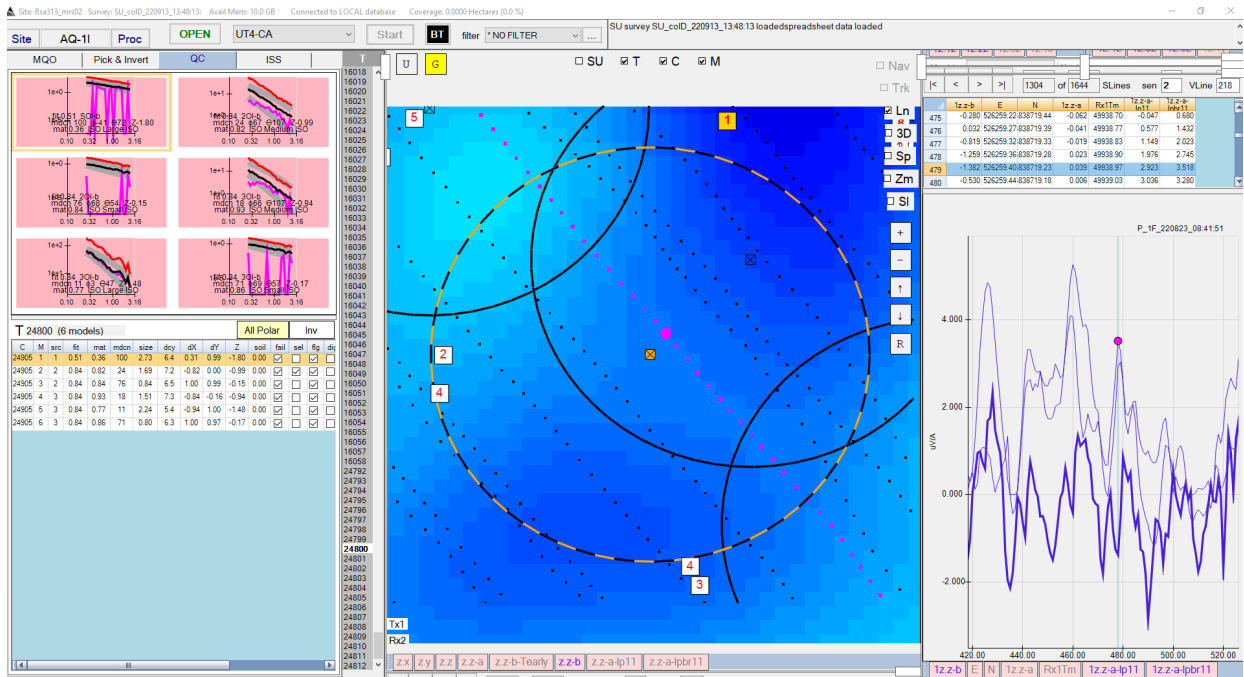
Site: Rsa313_mni02 Survey: SU_colD_220913_13:48:13: Avail Mem: 10.0 GB Connected to LOCAL database Coverage: 0.0000 Hectares (0.0 %)

Site AQ-1I Proc OPEN UT4-CA Start BT filter * NO FILTER ...

SU survey SU_colD_220913_13:48:13 loadedspreadsheet data loaded

MQO Pick & Invert QC ISS T

fit 0.51 3Ol-b
mdcn 100 α 41 θ 75 Z -1.80
mat 0.36 ISO Large ISO
1e+0
0.10 0.32 1.00 3.16

fit 0.84 2Ol-b
mdcn 24 α 67 θ 107 Z -0.99
mat 0.82 ISO Medium ISO
1e+1
0.10 0.32 1.00 3.16

fit 0.84 2Ol-b
mdcn 76 α 69 θ 54 Z -0.15
mat 0.84 ISO Small ISO
1e+1
0.10 0.32 1.00 3.16

fit 0.84 3Ol-b
mdcn 18 α 86 θ 107 Z -0.94
mat 0.93 ISO Medium ISO
1e+1
0.10 0.32 1.00 3.16

fit 0.84 3Ol-b
mdcn 11 α 3 θ 47 Z -1.48
mat 0.77 ISO Large ISO
1e+2
0.10 0.32 1.00 3.16

fit 0.84 3Ol-b
mdcn 71 α 69 θ 57 Z -0.17
mat 0.86 ISO Small ISO
1e+1
0.10 0.32 1.00 3.16

T 24800 (6 models) All Polar Inv

| C | M | src | fit | mat | mdcn | size | dcy | dX | dY | Z | soil | fail | sel | flg | dig |
|---|---|---|---|---|---|---|---|---|---|---|---|---|---|---|---|
| 24905 | 1 | 1 | 0.51 | 0.36 | 100 | 2.73 | 6.4 | 0.31 | 0.99 | -1.80 | 0.00 | | | | |
| 24905 | 2 | 2 | 0.84 | 0.82 | 24 | 1.69 | 7.2 | -0.82 | 0.00 | -0.99 | 0.00 | | | | |
| 24905 | 3 | 2 | 0.84 | 0.84 | 76 | 0.84 | 6.5 | 1.00 | 0.99 | -0.15 | 0.00 | | | | |
| 24905 | 4 | 3 | 0.84 | 0.93 | 18 | 1.51 | 7.3 | -0.84 | -0.16 | -0.94 | 0.00 | | | | |
| 24905 | 5 | 3 | 0.84 | 0.77 | 11 | 2.24 | 5.4 | -0.94 | 1.00 | -1.48 | 0.00 | | | | |
| 24905 | 6 | 3 | 0.84 | 0.86 | 71 | 0.80 | 6.3 | 1.00 | 0.97 | -0.17 | 0.00 | | | | |

16018 16019 16020 16021 16022 16023 16024 16025 16026 16027 16028 16029 16030 16031 16032 16033 16034 16035 16036 16037 16038 16039 16040 16041 16042 16043 16044 16045 16046 16047 16048 16049 16050 16051 16052 16053 16054 16055 16056 24792 24793 24794 24795 24796 24797 24798 24799 24800 24801 24802 24803 24804 24805 24806 24807 24808 24809 24810 24811 24812

U G SU T C M Nav Trk
Ln 3D Sp Zm Sl
+ − ↑ ↓ R
5 1 2 4 4 3
Tx1 Rx2

z.x z.y z.z z.z-a z.z-b-Tearly z.z-b z.z-a-lp11 z.z-a-lpbr11

|< < > >| 1304 of 1644 SLines sen 2 VLine 218

| | 1z.z-b | E | N | 1z.z-a | Rx1Tm | 1z.z-a-lp11 | 1z.z-a-lpbr11 |
|---|---|---|---|---|---|---|---|
| 475 | -0.280 | 526259.22 | 838719.44 | -0.062 | 49938.70 | -0.047 | 0.680 |
| 476 | 0.032 | 526259.27 | 838719.39 | -0.041 | 49938.77 | 0.577 | 1.432 |
| 477 | -0.819 | 526259.32 | 838719.33 | -0.019 | 49938.83 | 1.149 | 2.023 |
| 478 | -1.259 | 526259.36 | 838719.28 | 0.023 | 49938.90 | 1.976 | 2.745 |
| 479 | -1.382 | 526259.40 | 838719.23 | 0.039 | 49938.97 | 2.923 | 3.518 |
| 480 | -0.530 | 526259.44 | 838719.18 | 0.006 | 49939.03 | 3.036 | 3.280 |

P_1F_220823_08:41:51

4.000
2.000
0.000
-2.000
uV/A
420.00 440.00 460.00 480.00 500.00 520.00

1z.z-b E N 1z.z-a Rx1Tm 1z.z-a-lp11 1z.z-a-lpbr11